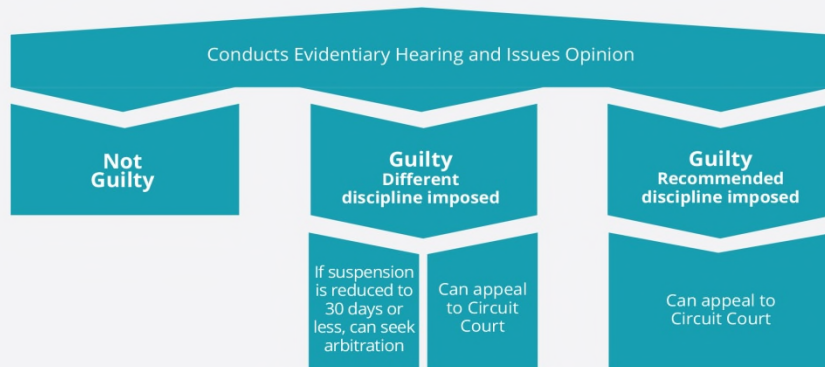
Conducts Evidentiary Hearing and Issues Opinion

Not Guilty

Guilty
Different discipline imposed

If suspension is reduced to 30 days or less, can seek arbitration

Can appeal to Circuit Court

Guilty
Recommended discipline imposed

Can appeal to Circuit Court